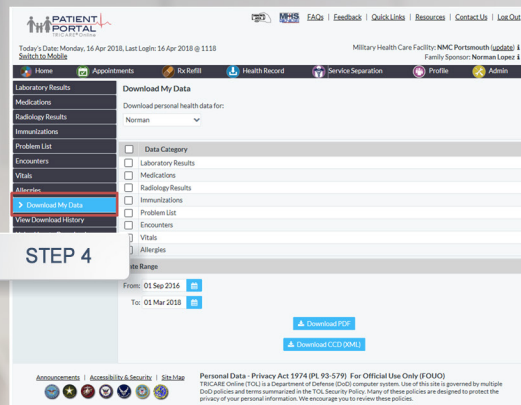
PATIENT PORTAL
TRICARE Online

MHS

FAQs | Feedback | Quick Links | Resources | Contact Us | Log Out

Today's Date: Monday, 16 Apr 2018, Last Login: 16 Apr 2018 @ 1118
Switch to Mobile

Military Health Care Facility: NMC Portsmouth (update)
Family Sponsor: Norman Lopez

Home | Appointments | Rx Refill | Health Record | Service Separation | Profile | Admin

Laboratory Results
Medications
Radiology Results
Immunizations
Problem List
Encounters
Vitals
Allergies
> Download My Data
View Download History

STEP 4

Download My Data

Download personal health data for:

Norman

Data Category
Laboratory Results
Medications
Radiology Results
Immunizations
Problem List
Encounters
Vitals
Allergies

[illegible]te Range

From: 01 Sep 2016

To: 01 Mar 2018

Download PDF

Download CCD (XML)

Announcements | Accessibility & Security | Site Map

Personal Data - Privacy Act 1974 (PL 93-579) For Official Use Only (FOUO)
TRICARE Online (TOL) is a Department of Defense (DoD) computer system. Use of this site is governed by multiple DoD policies and terms summarized in the TOL Security Policy. Many of these policies are designed to protect the privacy of your personal information. We encourage you to review these policies.